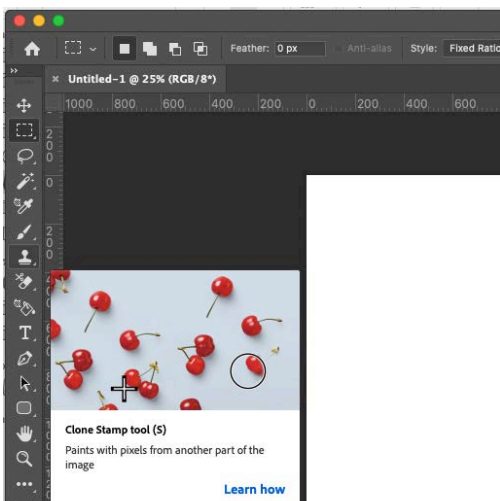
Feather: 0 px

Anti-alias

Style: Fixed Ratio

Untitled-1 @ 25% (RGB/8*)

1000 800 600 400 200 0 200 400 600

2 0 0

2 0 0

Clone Stamp tool (S)

Paints with pixels from another part of the image

Learn how